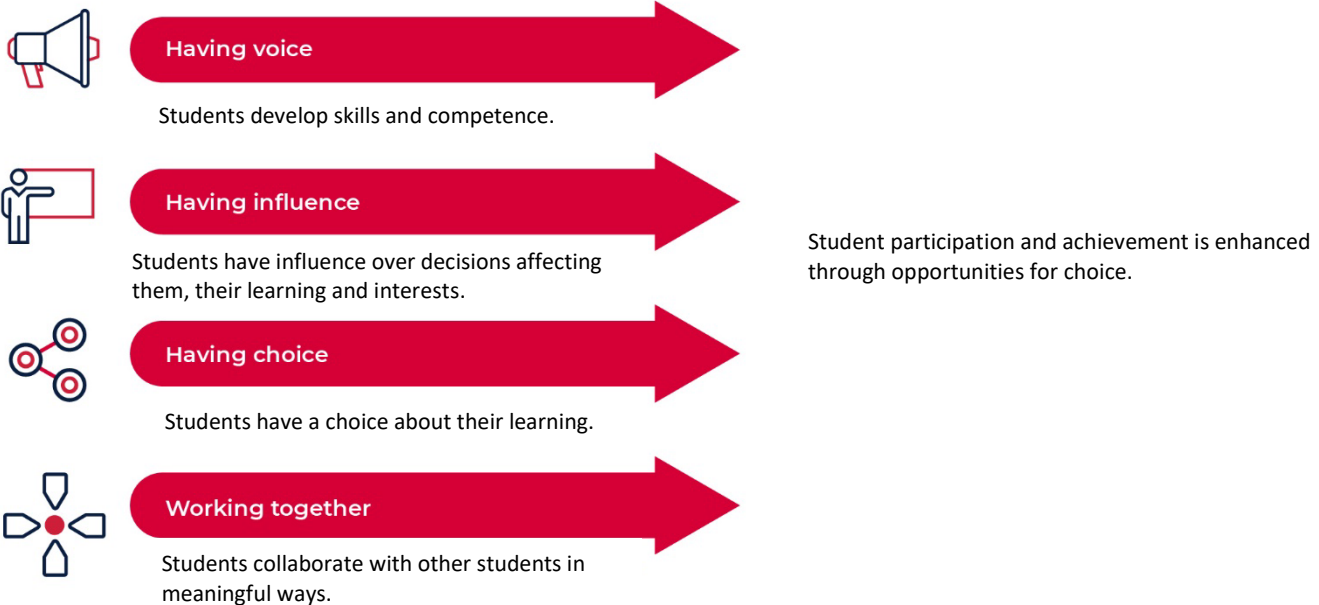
Having voice

Students develop skills and competence.

Having influence

Students have influence over decisions affecting them, their learning and interests.

Having choice

Students have a choice about their learning.

Working together

Students collaborate with other students in meaningful ways.

Student participation and achievement is enhanced through opportunities for choice.